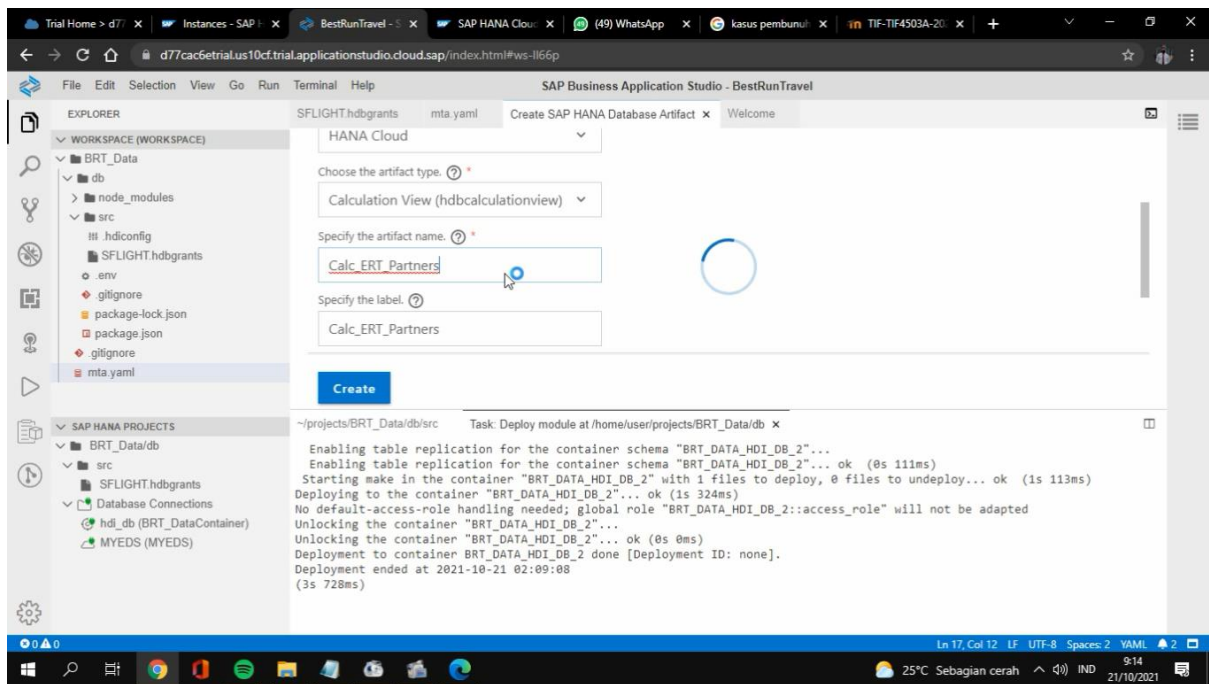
Trial Home > d7 × | Instances - SAP × | BestRunTravel - × | SAP HANA Clou × | (49) WhatsApp × | kasus pembunuh × | TIF-TIF4503A-20 × | +

d77cac6etrial.us10cf.trial.applicationstudio.cloud.sap/index.html#ws-ll66p

File Edit Selection View Go Run Terminal Help

SAP Business Application Studio - BestRunTravel

EXPLORER

WORKSPACE (WORKSPACE)
BRT_Data
db
node_modules
src
.hdiconfig
SFLIGHT.hdbgrants
.env
.gitignore
package-lock.json
package.json
.gitignore
mta.yaml

SAP HANA PROJECTS
BRT_Data/db
src
SFLIGHT.hdbgrants
Database Connections
hdi_db (BRT_DataContainer)
MYEDS (MYEDS)

SFLIGHT.hdbgrants | mta.yaml | Create SAP HANA Database Artifact × | Welcome

HANA Cloud

Choose the artifact type. ? *

Calculation View (hdbcalculationview)

Specify the artifact name. ? *

Calc_ERT_Partners

Specify the label. ?

Calc_ERT_Partners

Create

~/projects/BRT_Data/db/src | Task: Deploy module at /home/user/projects/BRT_Data/db ×

Enabling table replication for the container schema "BRT_DATA_HDI_DB_2"...
Enabling table replication for the container schema "BRT_DATA_HDI_DB_2"... ok (0s 111ms)
Starting make in the container "BRT_DATA_HDI_DB_2" with 1 files to deploy, 0 files to undeploy... ok (1s 113ms)
Deploying to the container "BRT_DATA_HDI_DB_2"... ok (1s 324ms)
No default-access-role handling needed; global role "BRT_DATA_HDI_DB_2::access_role" will not be adapted
Unlocking the container "BRT_DATA_HDI_DB_2"...
Unlocking the container "BRT_DATA_HDI_DB_2"... ok (0s 0ms)
Deployment to container BRT_DATA_HDI_DB_2 done [Deployment ID: none].
Deployment ended at 2021-10-21 02:09:08
(3s 728ms)

0 0 | Ln 17, Col 12 LF UTF-8 Spaces: 2 YAML 2

25°C Sebagian cerah IND 9:14 21/10/2021